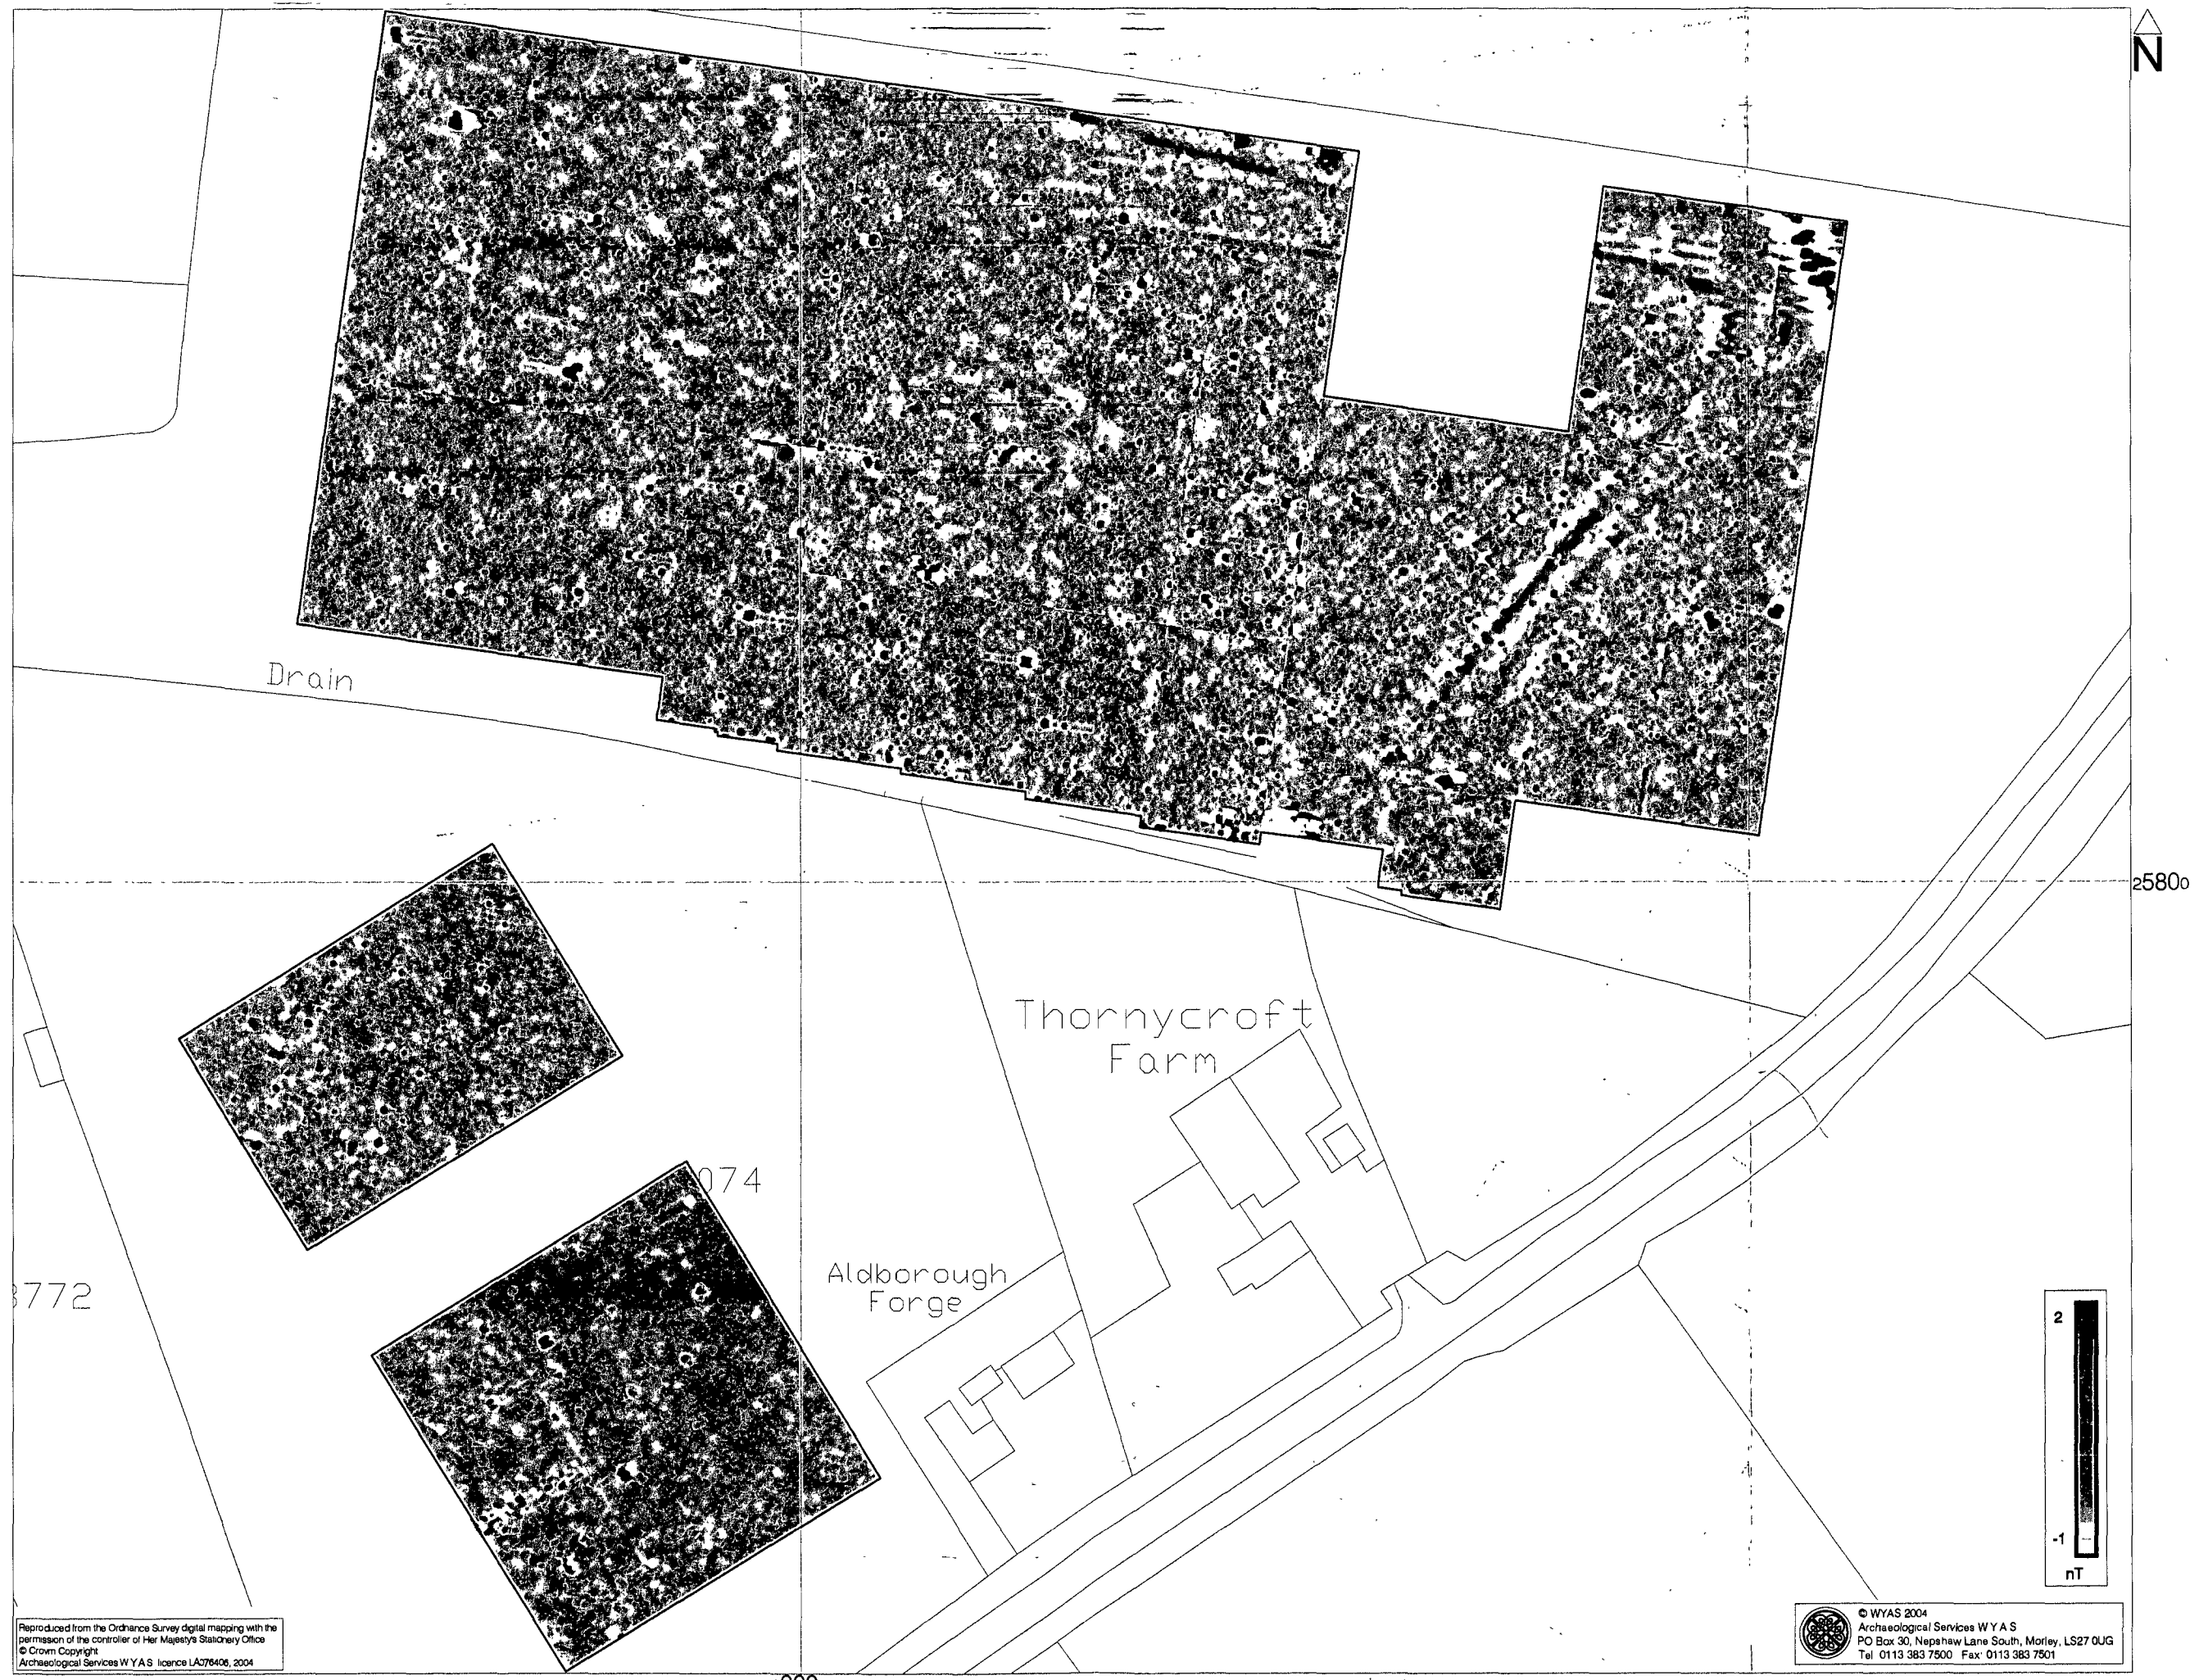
N

Drain

2580o

Thornycroft Farm

074

3772

Aldborough Forge

2

-1

nT

Reproduced from the Ordnance Survey digital mapping with the permission of the controller of Her Majesty's Stationery Office © Crown Copyright Archaeological Services W Y A S licence LA076406, 2004

© WYAS 2004
Archaeological Services W Y A S
PO Box 30, Nepshaw Lane South, Morley, LS27 0UG
Tel 0113 383 7500 Fax 0113 383 7501